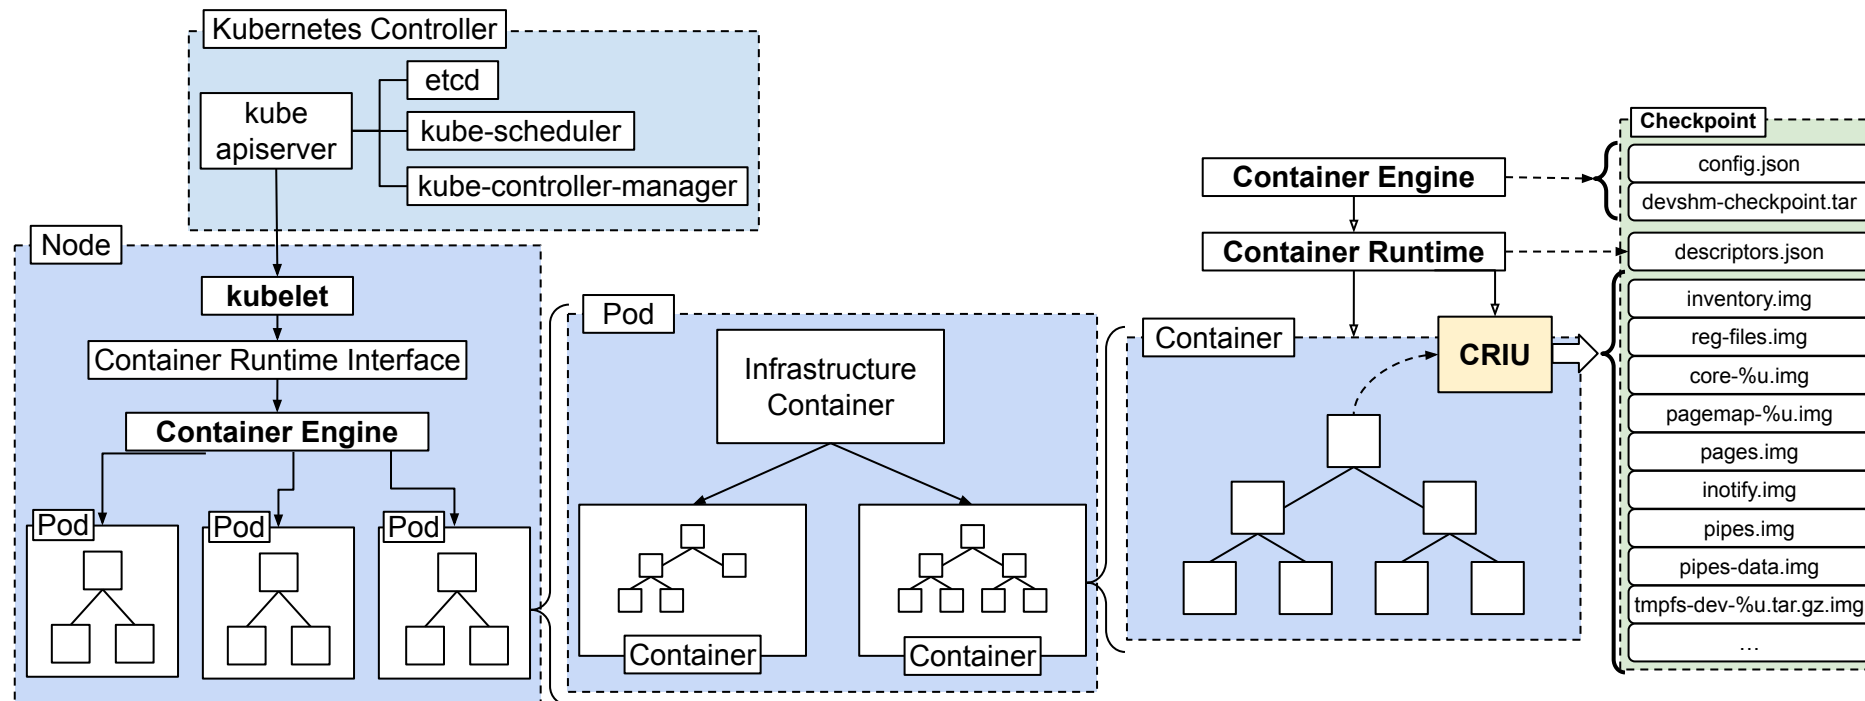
Kubernetes Controller

kube apiserver

etcd

kube-scheduler

kube-controller-manager

Node

kubelet

Container Runtime Interface

Container Engine

Pod

Pod

Pod

Pod

Infrastructure Container

Container

Container

Container Engine

Container Runtime

Container

CRIU

Checkpoint

config.json

devshm-checkpoint.tar

descriptors.json

inventory.img

reg-files.img

core-%u.img

pagemap-%u.img

pages.img

inotify.img

pipes.img

pipes-data.img

tmpfs-dev-%u.tar.gz.img

...